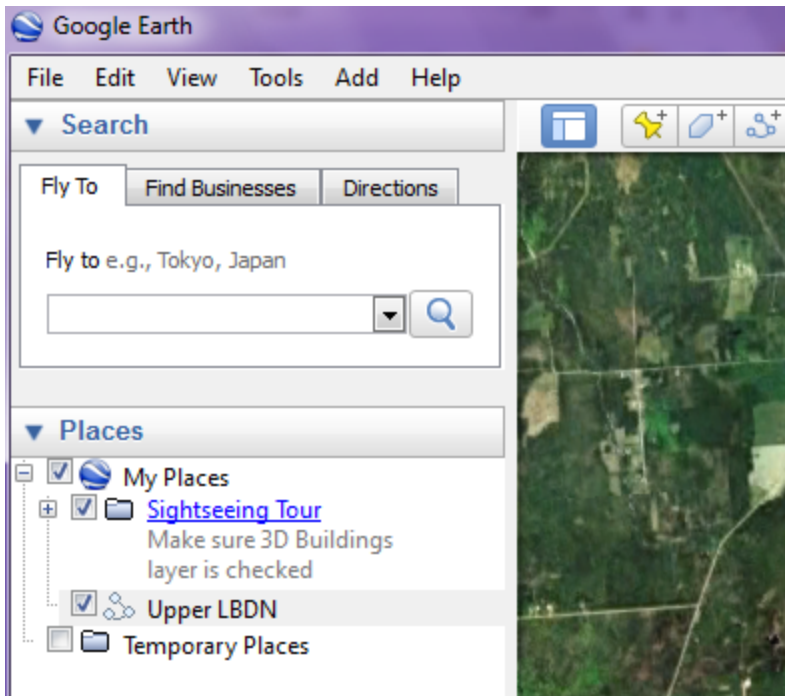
Google Earth

File Edit View Tools Add Help

Search

Fly To | Find Businesses | Directions

Fly to e.g., Tokyo, Japan

Places

My Places

Sightseeing Tour

Make sure 3D Buildings layer is checked

Upper LBDN

Temporary Places